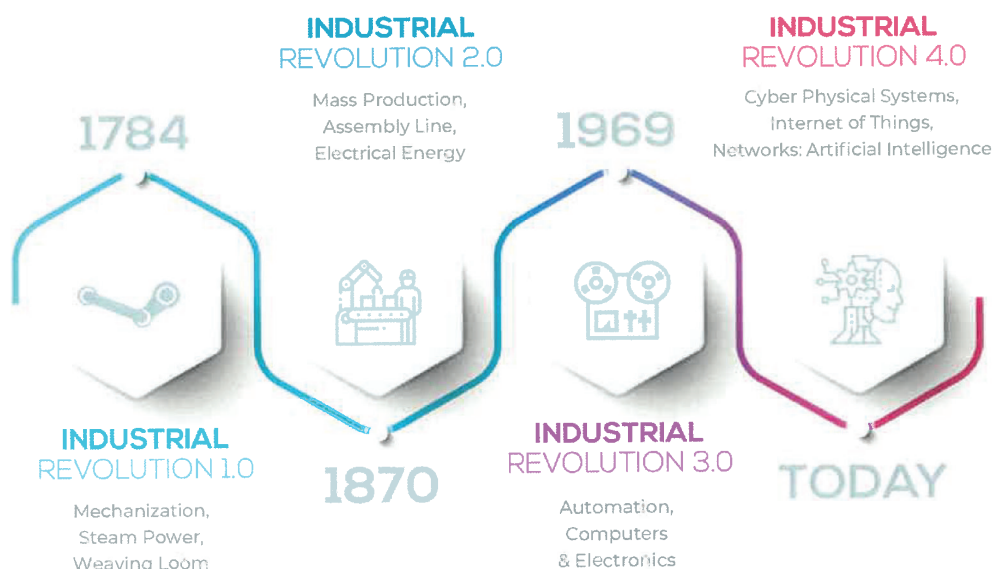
INDUSTRIAL
REVOLUTION 2.0

Mass Production,
Assembly Line,
Electrical Energy

INDUSTRIAL
REVOLUTION 4.0

Cyber Physical Systems,
Internet of Things,
Networks: Artificial Intelligence

1784

1969

INDUSTRIAL
REVOLUTION 1.0

Mechanization,
Steam Power,
Weaving Loom

1870

INDUSTRIAL
REVOLUTION 3.0

Automation,
Computers
& Electronics

TODAY